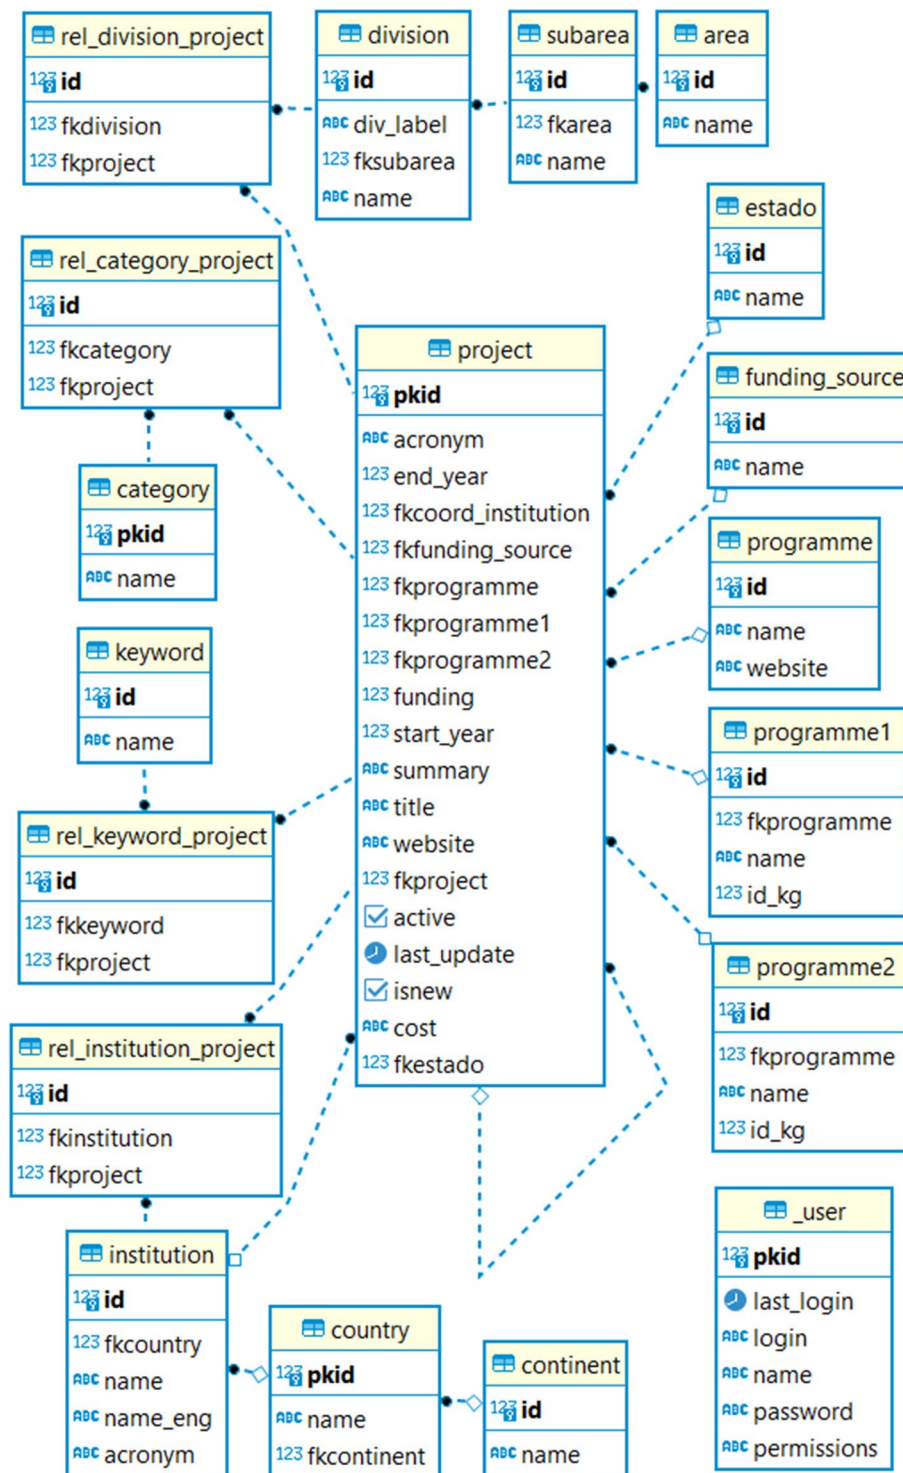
rel_division_project
123 id
123 fkdivision
123 fkproject

division
123 id
ABC div_label
123 fksubarea
ABC name

subarea
123 id
123 fkarea
ABC name

area
123 id
ABC name

estado
123 id
ABC name

rel_category_project
123 id
123 fkcategory
123 fkproject

project
123 pkid
ABC acronym
123 end_year
123 fkcoord_institution
123 fkfunding_source
123 fkprogramme
123 fkprogramme1
123 fkprogramme2
123 funding
123 start_year
ABC summary
ABC title
ABC website
123 fkproject
active
last_update
isnew
ABC cost
123 fkestado

funding_source
123 id
ABC name

category
123 pkid
ABC name

programme
123 id
ABC name
ABC website

keyword
123 id
ABC name

programme1
123 id
123 fkprogramme
ABC name
123 id_kg

rel_keyword_project
123 id
123 fkkeyword
123 fkproject

programme2
123 id
123 fkprogramme
ABC name
123 id_kg

rel_institution_project
123 id
123 fkinstitution
123 fkproject

_user
123 pkid
last_login
ABC login
ABC name
ABC password
ABC permissions

institution
123 id
123 fkcountry
ABC name
ABC name_eng
ABC acronym

country
123 pkid
ABC name
123 fkcontinent

continent
123 id
ABC name